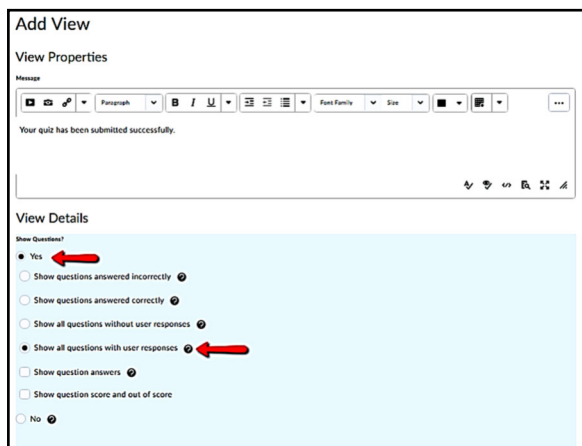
Add View

View Properties

Message

Paragraph

B I U

Font Family

Size

...

Your quiz has been submitted successfully.

View Details

Show Questions?

Yes

Show questions answered incorrectly

Show questions answered correctly

Show all questions without user responses

Show all questions with user responses

Show question answers

Show question score and out of score

No